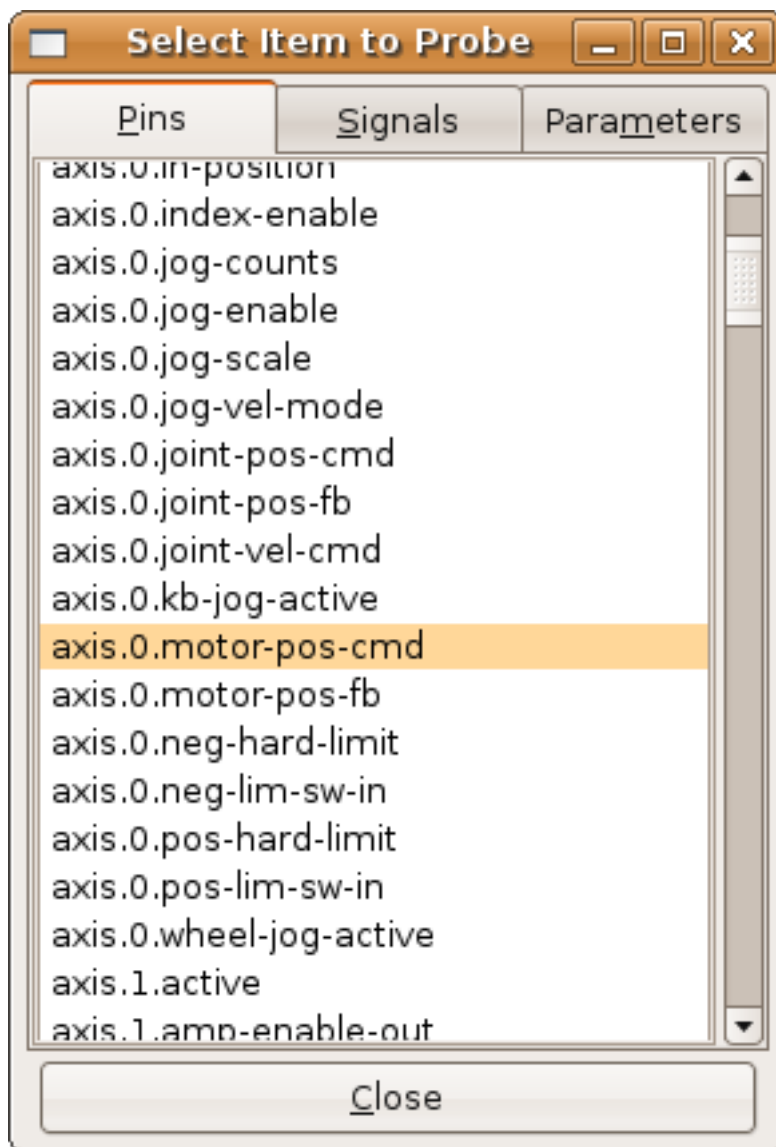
Select Item to Probe

Pins | Signals | Parameters

axis.0.in-position
axis.0.index-enable
axis.0.jog-counts
axis.0.jog-enable
axis.0.jog-scale
axis.0.jog-vel-mode
axis.0.joint-pos-cmd
axis.0.joint-pos-fb
axis.0.joint-vel-cmd
axis.0.kb-jog-active
axis.0.motor-pos-cmd
axis.0.motor-pos-fb
axis.0.neg-hard-limit
axis.0.neg-lim-sw-in
axis.0.pos-hard-limit
axis.0.pos-lim-sw-in
axis.0.wheel-jog-active
axis.1.active
axis.1.amp-enable-out

Close